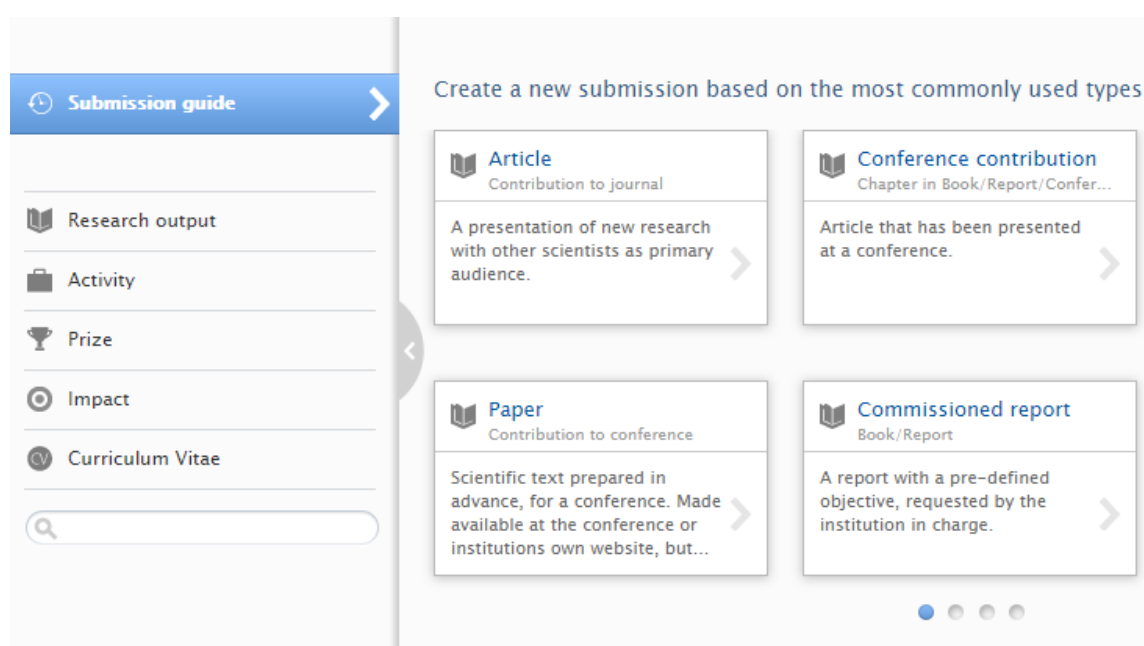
Submission guide

Research output

Activity

Prize

Impact

Curriculum Vitae

Create a new submission based on the most commonly used types

Article
Contribution to journal
A presentation of new research with other scientists as primary audience.

Conference contribution
Chapter in Book/Report/Confer...
Article that has been presented at a conference.

Paper
Contribution to conference
Scientific text prepared in advance, for a conference. Made available at the conference or institutions own website, but...

Commissioned report
Book/Report
A report with a pre-defined objective, requested by the institution in charge.